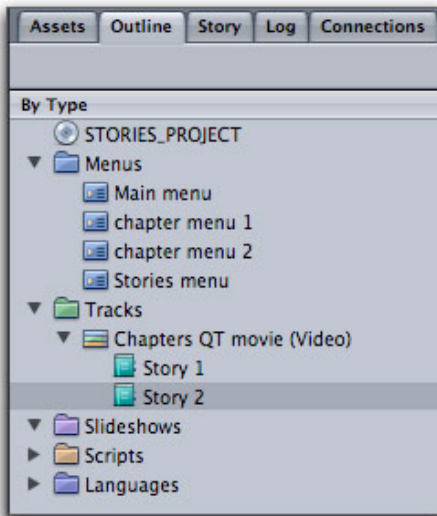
Assets | Outline | Story | Log | Connections

By Type

STORIES_PROJECT
Menus
Main menu
chapter menu 1
chapter menu 2
Stories menu
Tracks
Chapters QT movie (Video)
Story 1
Story 2
Slideshows
Scripts
Languages